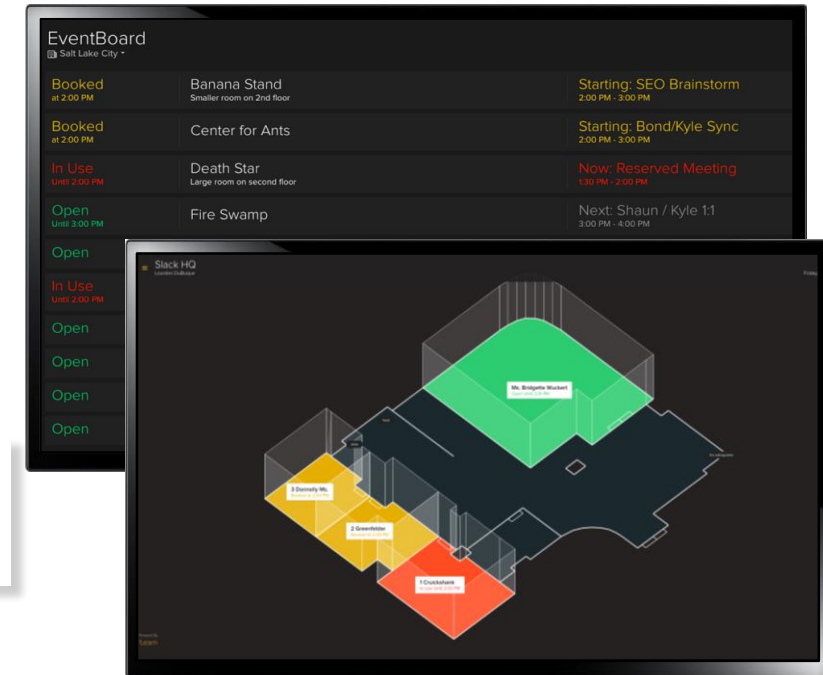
EventBoard
Salt Lake City

Booked
at 2:00 PM

Banana Stand
Smaller room on 2nd floor

Starting: SEO Brainstorm
2:00 PM - 3:00 PM

Booked
at 2:00 PM

Center for Ants

Starting: Bond/Kyle Sync
2:00 PM - 3:00 PM

In Use
Until 2:00 PM

Death Star
Large room on second floor

Now: Reserved Meeting
1:30 PM - 2:00 PM

Open
Until 3:00 PM

Fire Swamp

Next: Shaun / Kyle 1:1
3:00 PM - 4:00 PM

Open

In Use
Until 2:00 PM

Open

Open

Open

Open

Slack HQ
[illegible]

Ms. Bridgette Wuckert
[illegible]

3 Donnelly Mc
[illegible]

2 Greenfelder
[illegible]

1 Cruickshank
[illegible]

Powered By
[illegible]